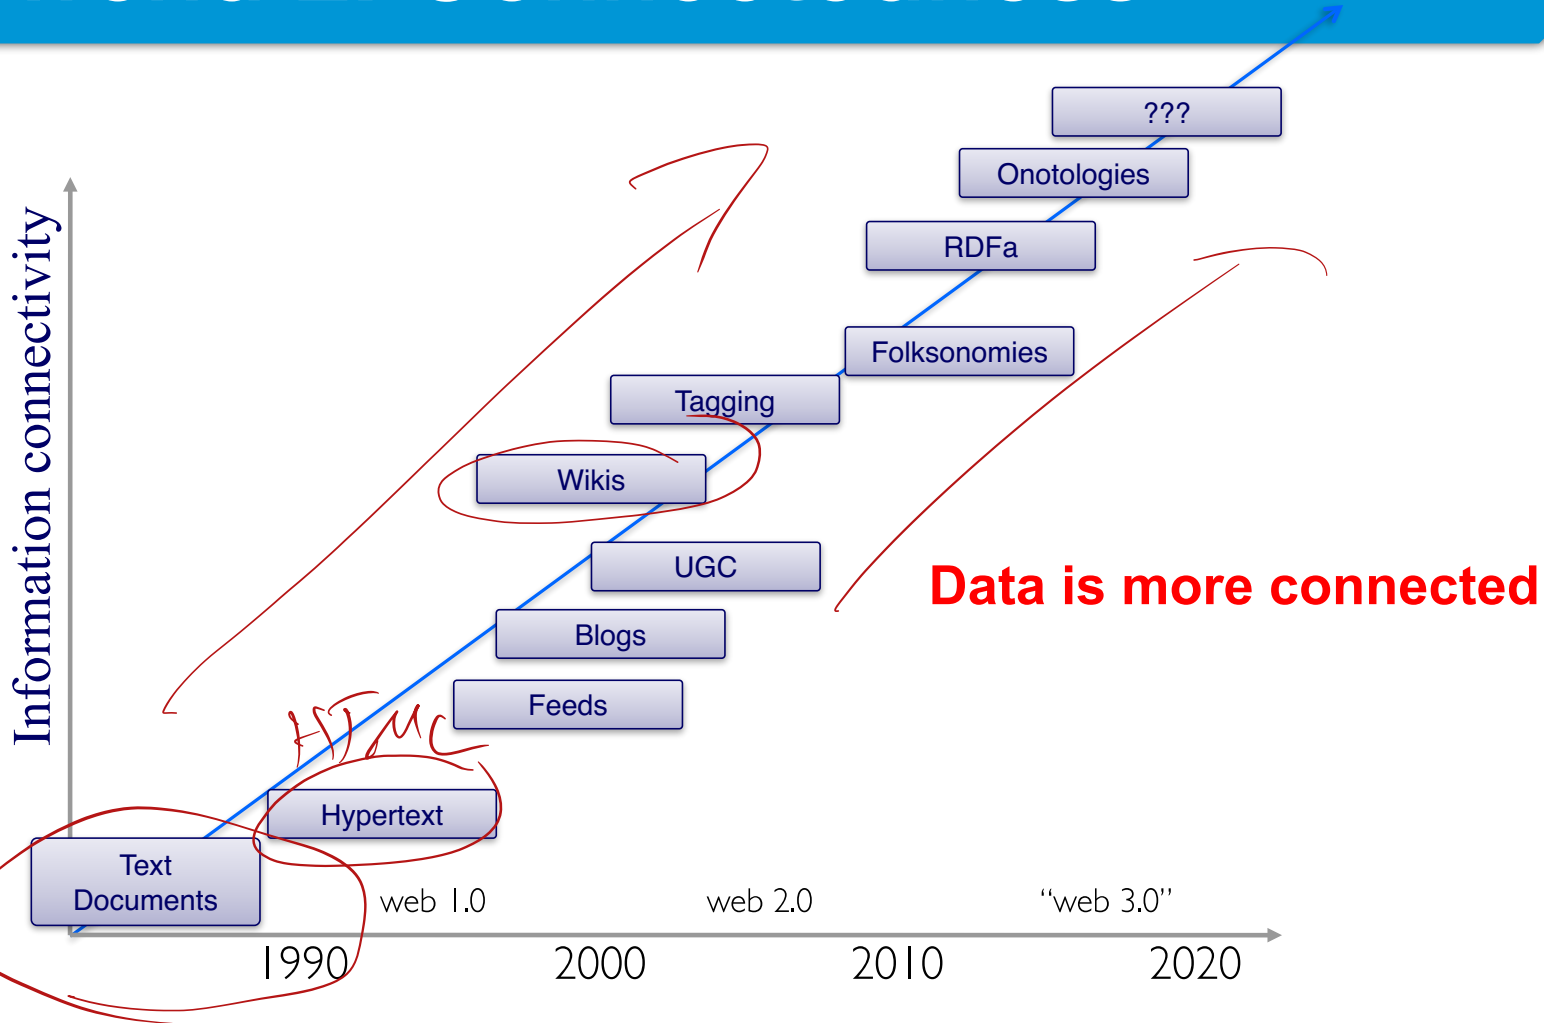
???

Onotologies

RDFa

Folksonomies

Tagging

Wikis

UGC

Blogs

Feeds

HTML

Hypertext

Text Documents

Information connectivity

Data is more connected

web 1.0

web 2.0

"web 3.0"

1990

2000

2010

2020